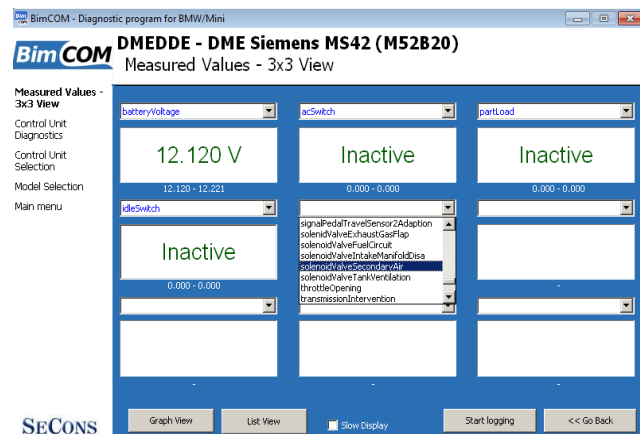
BimCOM - Diagnostic program for BMW/Mini

BimCOM

DMEDDE - DME Siemens MS42 (M52B20)

Measured Values - 3x3 View

Measured Values - 3x3 View

Control Unit Diagnostics

Control Unit Selection

Model Selection

Main menu

batteryVoltage

12.120 V

12.120 - 12.221

acSwitch

Inactive

0.000 - 0.000

partLoad

Inactive

0.000 - 0.000

idleSwitch

Inactive

0.000 - 0.000

signalPedalTravelSensor2Adaption
solenoidValveExhaustGasFlap
solenoidValveFuelCircuit
solenoidValveIntakeManifoldDisa
solenoidValveSecondaryAir
solenoidValveTankVentilation
throttleOpening
transmissionIntervention

-

-

-

-

SECONS

Graph View

List View

Slow Display

Start logging

<< Go Back